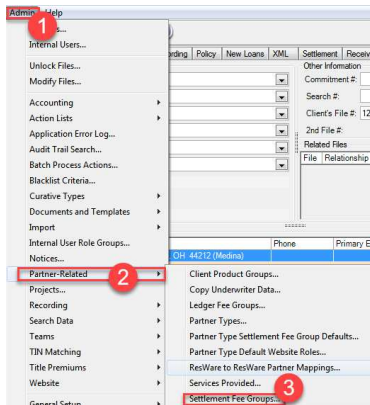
Admin Help

1

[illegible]s...
Internal Users...
Unlock Files...
Modify Files...
Accounting
Action Lists
Application Error Log...
Audit Trail Search...
Batch Process Actions...
Blacklist Criteria...
Curative Types
Documents and Templates
Import
Internal User Role Groups...
Notices...
Partner-Related
Projects...
Recording
Search Data
Teams
TIN Matching
Title Premiums
Website
General Setup

2

rding Policy New Loans XML Settlement Receiv

Other Information
Commitment #:
Search #:
Client's File #: 12
2nd File #:
Related Files
File Relationship

OH 44212 (Medina)
Phone Primary E

Client Product Groups...
Copy Underwriter Data...
Ledger Fee Groups...
Partner Types...
Partner Type Settlement Fee Group Defaults...
Partner Type Default Website Roles...
ResWare to ResWare Partner Mappings...
Services Provided...
Settlement Fee Groups...

3